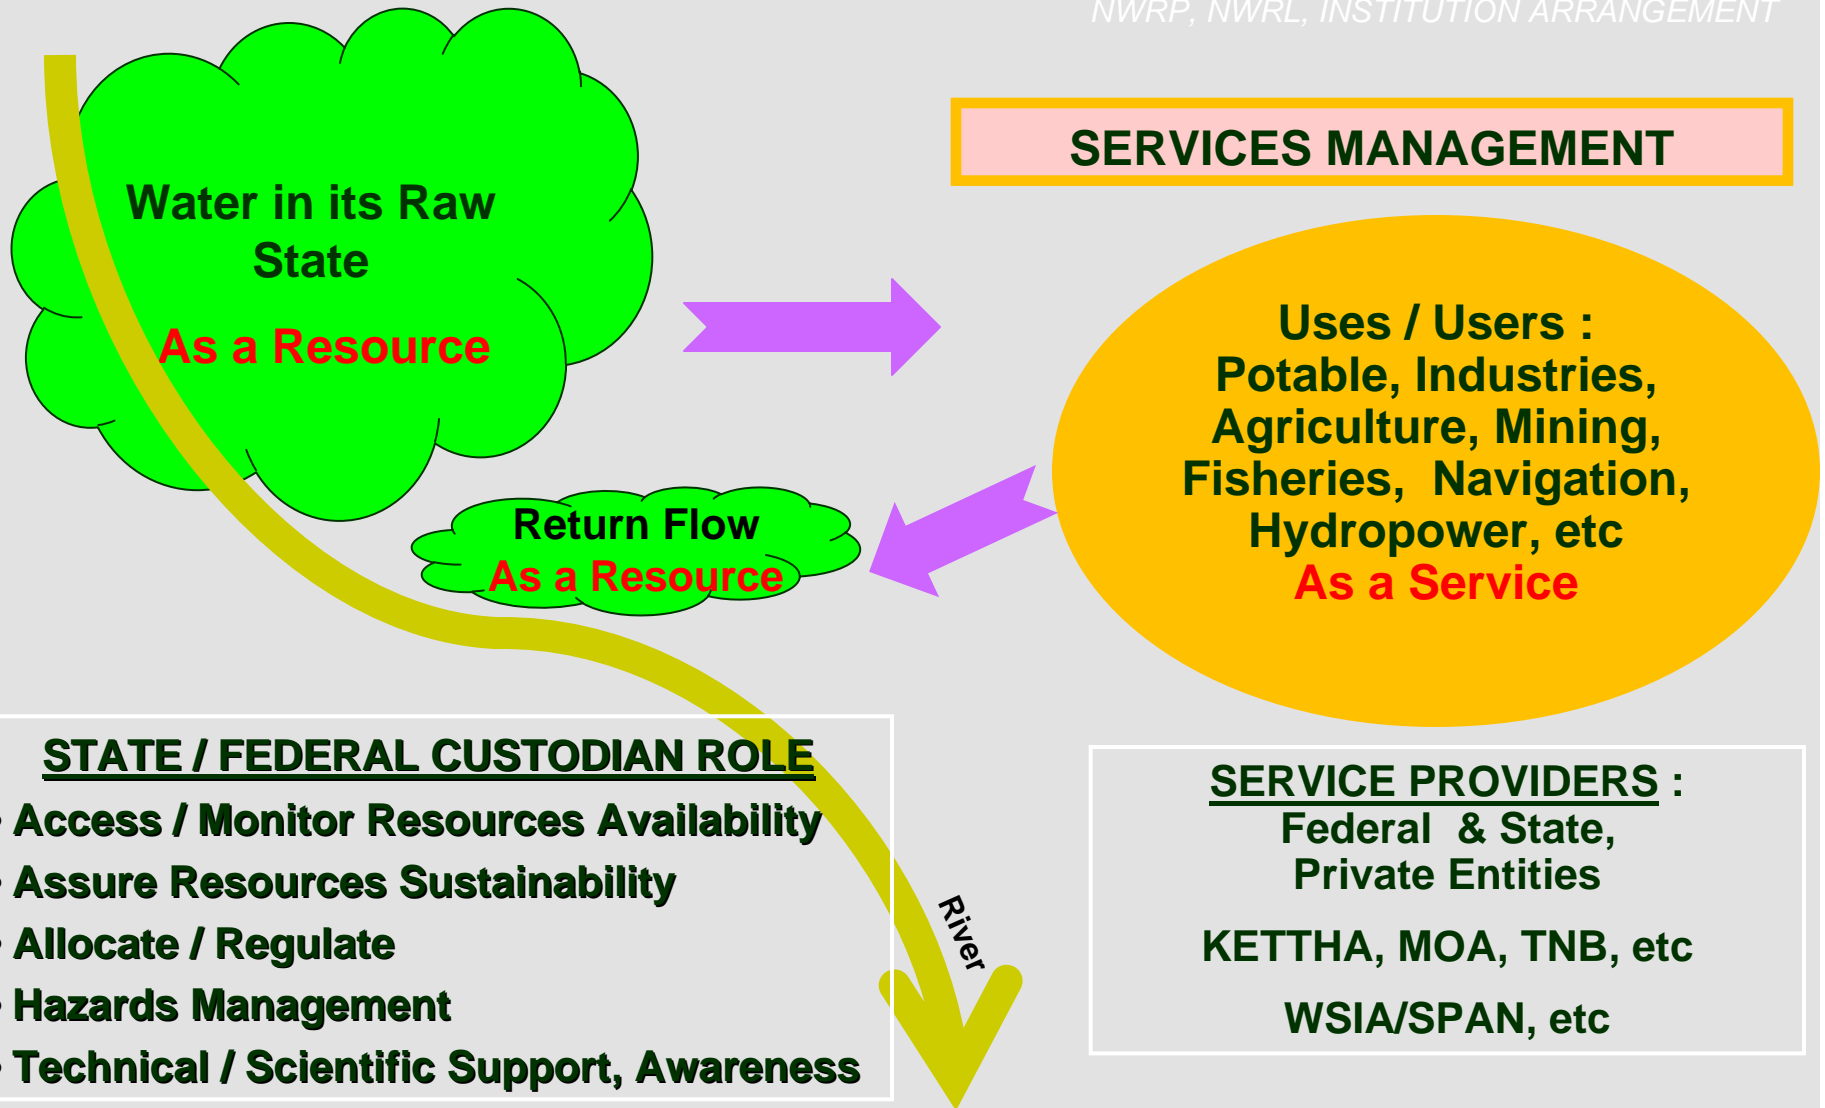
NWRP, NWRL, INSTITUTION ARRANGEMENT

Water in its Raw State

As a Resource

SERVICES MANAGEMENT

Uses / Users :
Potable, Industries, Agriculture, Mining, Fisheries, Navigation, Hydropower, etc
As a Service

Return Flow
As a Resource

STATE / FEDERAL CUSTODIAN ROLE
- Access / Monitor Resources Availability
- Assure Resources Sustainability
- Allocate / Regulate
- Hazards Management
- Technical / Scientific Support, Awareness

River

SERVICE PROVIDERS :
Federal & State,
Private Entities

KETTHA, MOA, TNB, etc

WSIA/SPAN, etc